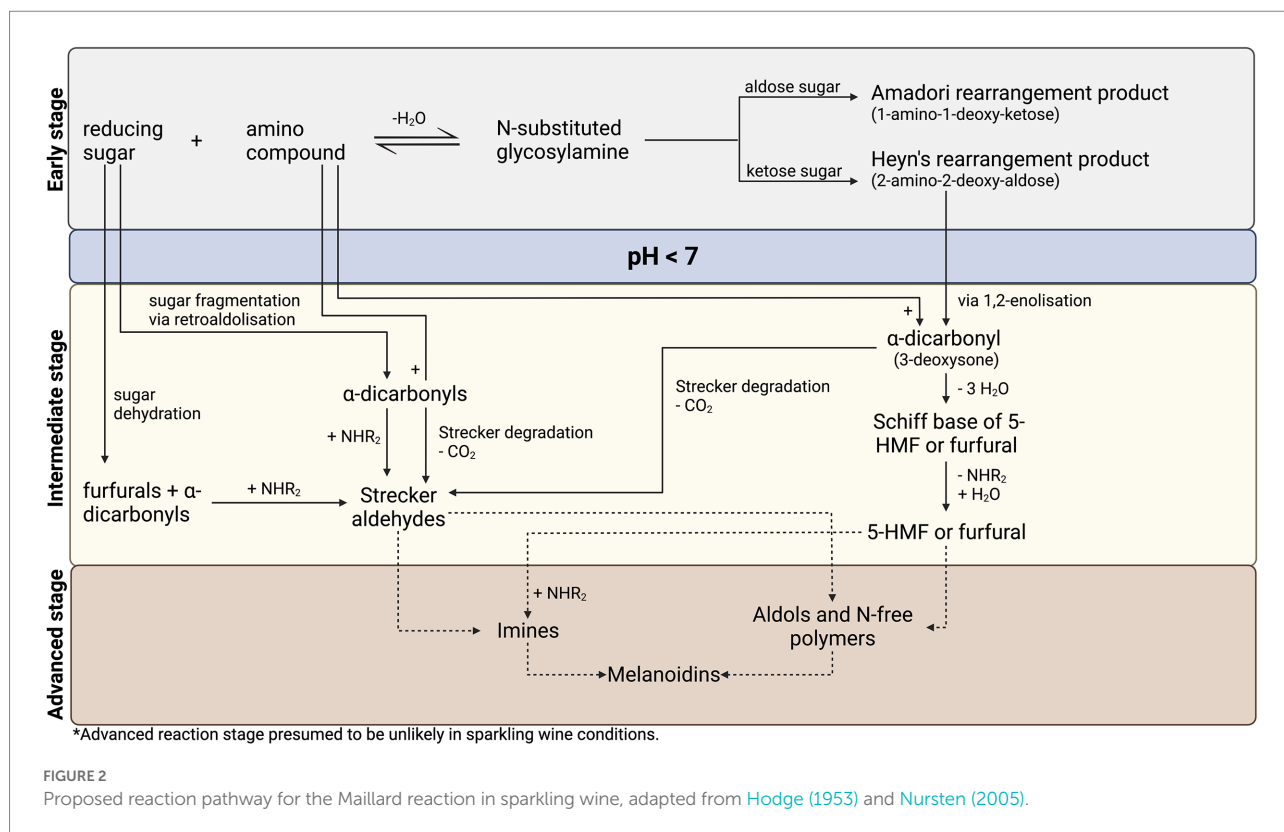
Early stage

reducing sugar + amino compound $-H_2O$ N-substituted glycosylamine

aldose sugar Amadori rearrangement product (1-amino-1-deoxy-ketose)

ketose sugar Heyn's rearrangement product (2-amino-2-deoxy-aldose)

pH < 7

Intermediate stage

sugar fragmentation via retroaldolisation

sugar dehydration

+

α-dicarbonyls

+ $NHR_2$

Strecker degradation $- CO_2$

furfurals + α-dicarbonyls

+ $NHR_2$

Strecker aldehydes

+

via 1,2-enolisation

α-dicarbonyl (3-deoxysone)

Strecker degradation $- CO_2$

$- 3 H_2O$

Schiff base of 5-HMF or furfural

$- NHR_2$ $+ H_2O$

5-HMF or furfural

Advanced stage

+ $NHR_2$

Imines

Aldols and N-free polymers

Melanoidins

*Advanced reaction stage presumed to be unlikely in sparkling wine conditions.

FIGURE 2

Proposed reaction pathway for the Maillard reaction in sparkling wine, adapted from Hodge (1953) and Nursten (2005).